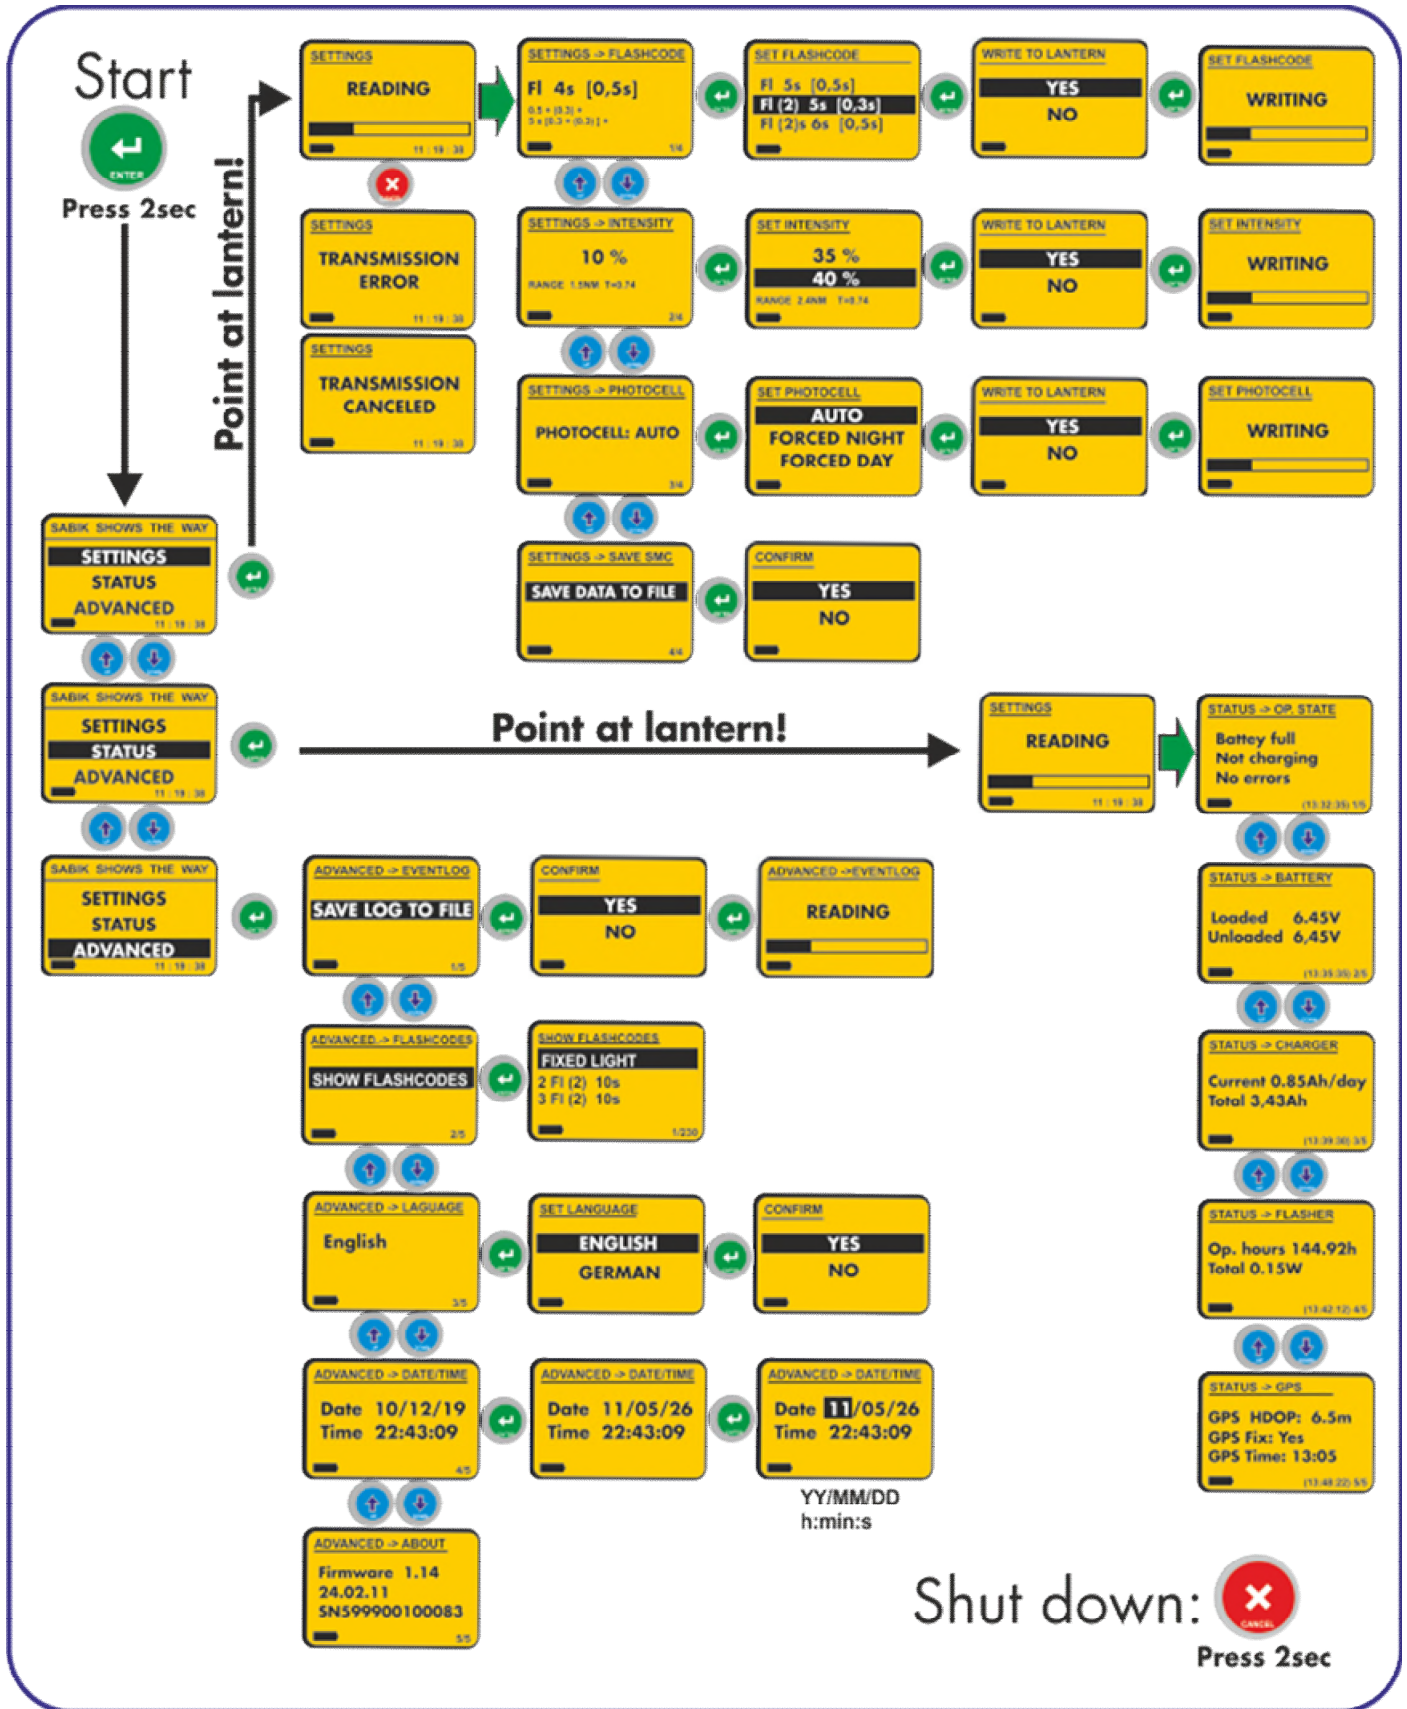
Start

ENTER

Press 2sec

Point at lantern!

SETTINGS
READING
11 : 19 : 38

SETTINGS -> FLASHCODE
Fl 4s [0,5s]
0.5 + [0.3] +
3 x [0.3 + (0.3)] +
1/4

SET FLASHCODE
Fl 5s [0,5s]
Fl (2) 5s [0,3s]
Fl (2)s 6s [0,5s]

WRITE TO LANTERN
YES
NO

SET FLASHCODE
WRITING

SETTINGS
TRANSMISSION ERROR
11 : 19 : 38

SETTINGS
TRANSMISSION CANCELED
11 : 19 : 38

SETTINGS -> INTENSITY
10 %
RANGE 1.5NM T=0.74
2/4

SET INTENSITY
35 %
40 %
RANGE 2.4NM T=0.74

WRITE TO LANTERN
YES
NO

SET INTENSITY
WRITING

SETTINGS -> PHOTOCELL
PHOTOCELL: AUTO
3/4

SET PHOTOCELL
AUTO
FORCED NIGHT
FORCED DAY

WRITE TO LANTERN
YES
NO

SET PHOTOCELL
WRITING

SETTINGS -> SAVE SMC
SAVE DATA TO FILE
4/4

CONFIRM
YES
NO

SABIK SHOWS THE WAY
SETTINGS
STATUS
ADVANCED
11 : 19 : 38

SABIK SHOWS THE WAY
SETTINGS
STATUS
ADVANCED
11 : 19 : 38

Point at lantern!

SETTINGS
READING
11 : 19 : 38

STATUS -> OP. STATE
Battey full
Not charging
No errors
(13:32:35) 1/5

SABIK SHOWS THE WAY
SETTINGS
STATUS
ADVANCED
11 : 19 : 38

ADVANCED -> EVENTLOG
SAVE LOG TO FILE
1/5

CONFIRM
YES
NO

ADVANCED -> EVENTLOG
READING

STATUS -> BATTERY
Loaded 6,45V
Unloaded 6,45V
(13:35:35) 2/5

ADVANCED -> FLASHCODES
SHOW FLASHCODES
2/5

SHOW FLASHCODES
FIXED LIGHT
2 Fl (2) 10s
3 Fl (2) 10s
1/230

STATUS -> CHARGER
Current 0.85Ah/day
Total 3,43Ah
(13:39:30) 3/5

ADVANCED -> LAGUAGE
English
3/5

SET LANGUAGE
ENGLISH
GERMAN

CONFIRM
YES
NO

STATUS -> FLASHER
Op. hours 144.92h
Total 0.15W
(13:42:12) 4/5

ADVANCED -> DATE/TIME
Date 10/12/19
Time 22:43:09
4/5

ADVANCED -> DATE/TIME
Date 11/05/26
Time 22:43:09

ADVANCED -> DATE/TIME
Date 11/05/26
Time 22:43:09

YY/MM/DD
h:min:s

STATUS -> GPS
GPS HDOP: 6.5m
GPS Fix: Yes
GPS Time: 13:05
(13:48:22) 5/5

ADVANCED -> ABOUT
Firmware 1.14
24.02.11
SN599900100083
5/5

Shut down:
CANCEL
Press 2sec